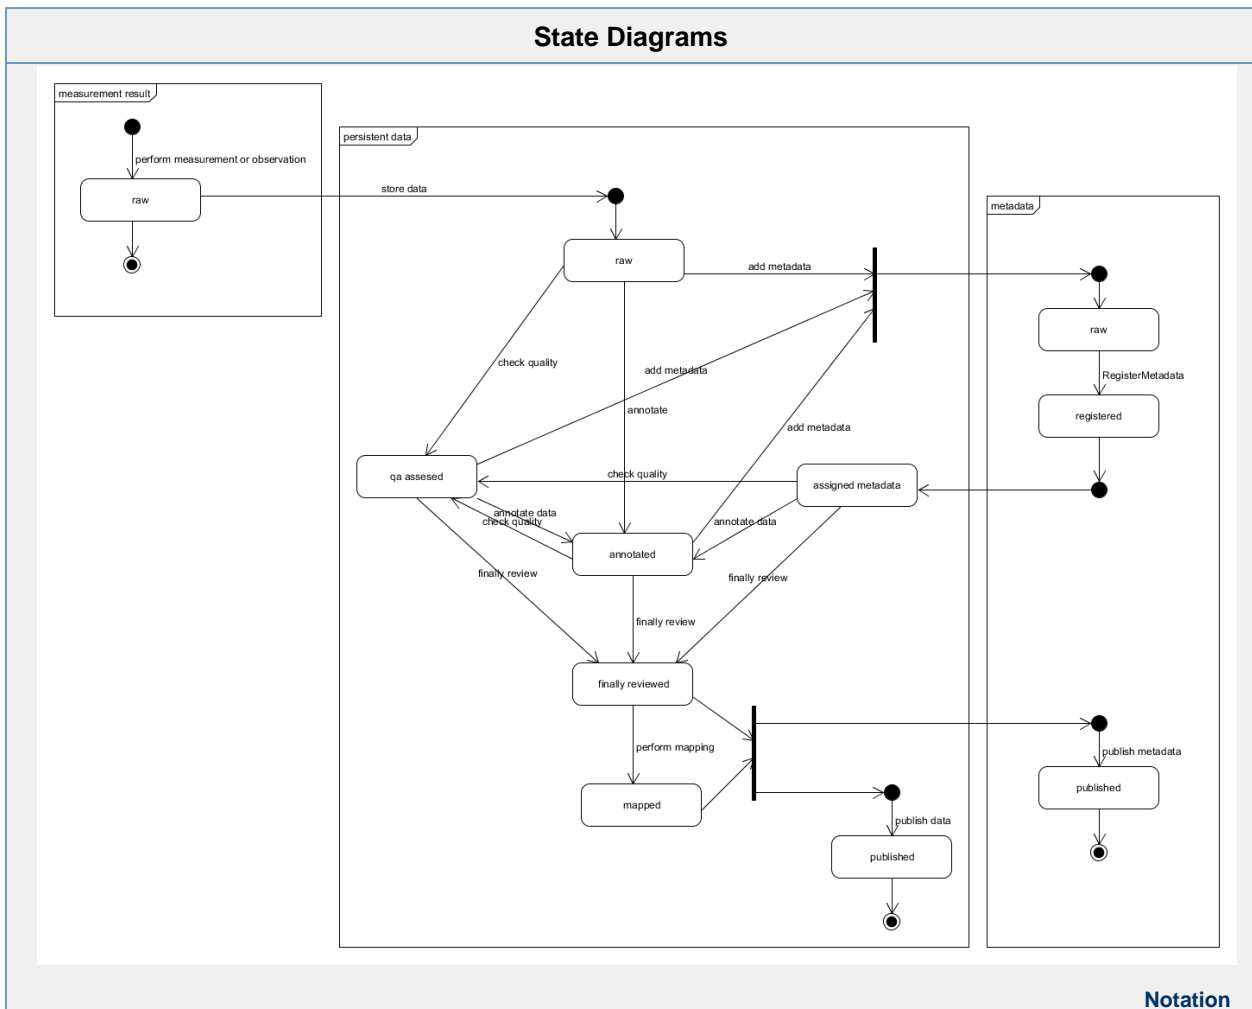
State Diagrams

measurement result

perform measurement or observation

raw

store data

persistent data

raw

add metadata

check quality

add metadata

annotate

add metadata

qa assesed

check quality

assigned metadata

annotate data

check quality

annotate data

annotated

finally review

finally review

finally review

finally reviewed

perform mapping

mapped

publish data

published

metadata

raw

RegisterMetadata

registered

publish metadata

published

Notation